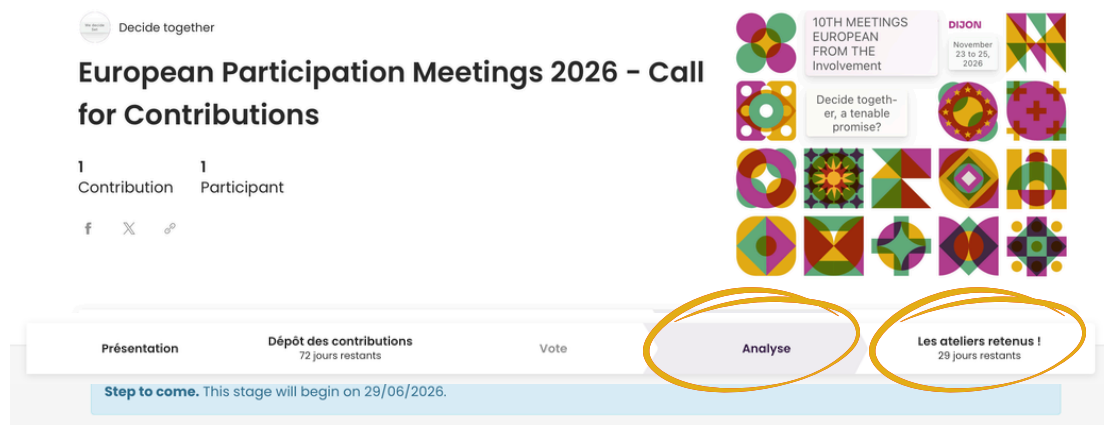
Decide together

European Participation Meetings 2026 - Call for Contributions

1
Contribution

1
Participant

10TH MEETINGS EUROPEAN FROM THE Involvement

DIJON

November 23 to 25, 2026

Decide together, a tenable promise?

Présentation

Dépôt des contributions
72 jours restants

Vote

Analyse

Les ateliers retenus !
29 jours restants

**Step to come.** This stage will begin on 29/06/2026.